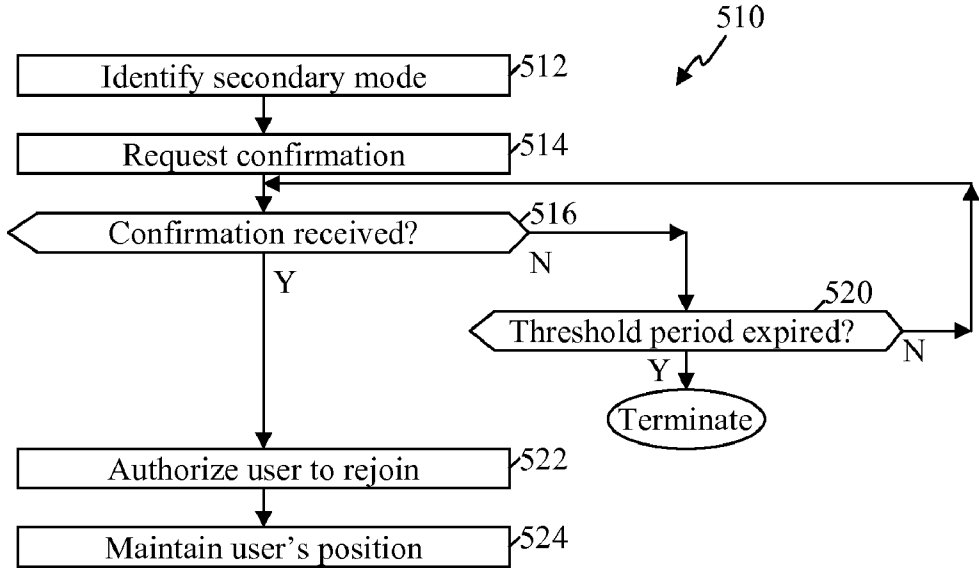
510

Identify secondary mode 512

Request confirmation 514

Confirmation received? 516

N

Y

Threshold period expired? 520

N

Y

Terminate

Authorize user to rejoin 522

Maintain user's position 524